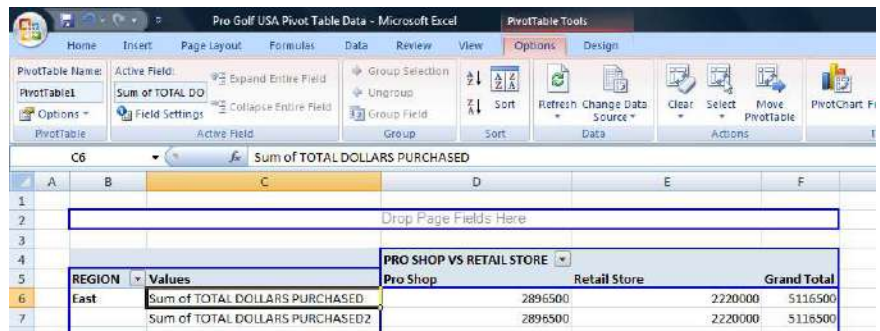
Pro Golf USA Pivot Table Data - Microsoft Excel

PivotTable Tools

Home Insert Page Layout Formulas Data Review View Options Design

PivotTable Name: PivotTable1 Options PivotTable

Active Field: Sum of TOTAL DO Field Settings Expand Entire Field Collapse Entire Field Active Field

Group Selection Ungroup Group Field Group

Sort Sort

Refresh Change Data Source Data

Clear Select Move PivotTable Actions

PivotChart F

C6 $f_x$ Sum of TOTAL DOLLARS PURCHASED

| | A | B | C | D | E | F |
|---|---|---|---|---|---|---|
| 1 | | | | | | |
| 2 | | Drop Page Fields Here | | | | |
| 3 | | | | | | |
| 4 | | | | PRO SHOP VS RETAIL STORE | | |
| 5 | | REGION | Values | Pro Shop | Retail Store | Grand Total |
| 6 | | East | Sum of TOTAL DOLLARS PURCHASED | 2896500 | 2220000 | 5116500 |
| 7 | | | Sum of TOTAL DOLLARS PURCHASED2 | 2896500 | 2220000 | 5116500 |